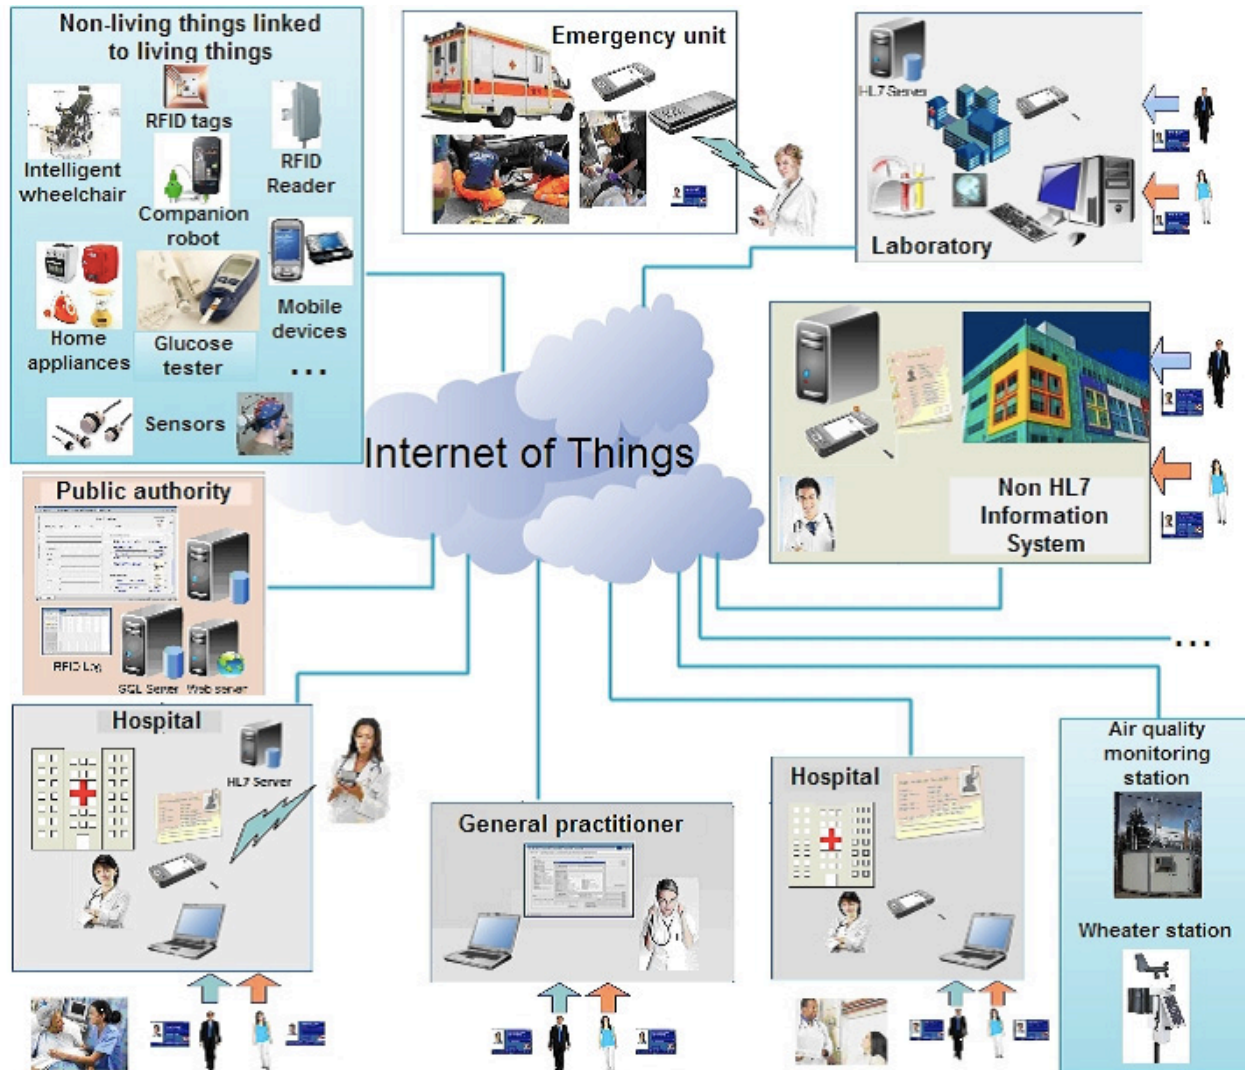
Non-living things linked to living things

RFID tags

Intelligent wheelchair

RFID Reader

Companion robot

Home appliances

Glucose tester

Mobile devices

...

Sensors

Emergency unit

HL7 Server

Laboratory

Internet of Things

Non HL7 Information System

Public authority

RFID Lay

SQL Server

Web server

...

Hospital

HL7 Server

General practitioner

Hospital

Air quality monitoring station

Wheater station